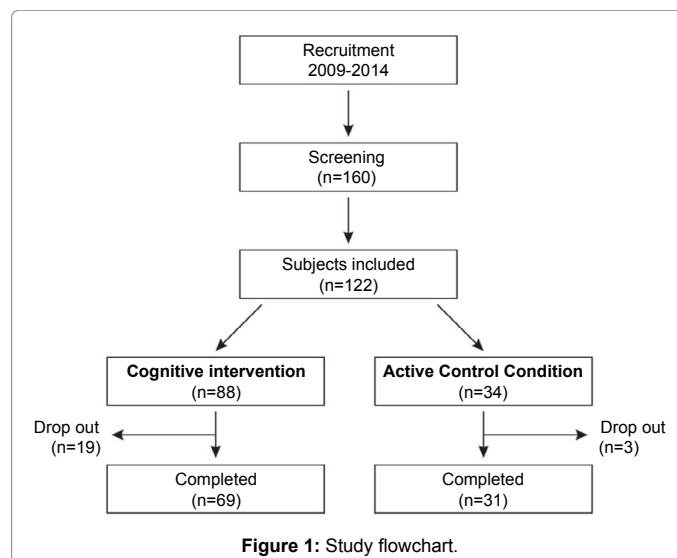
Recruitment
2009-2014

Screening
(n=160)

Subjects included
(n=122)

**Cognitive intervention**
(n=88)

**Active Control Condition**
(n=34)

Drop out
(n=19)

Drop out
(n=3)

Completed
(n=69)

Completed
(n=31)

**Figure 1:** Study flowchart.